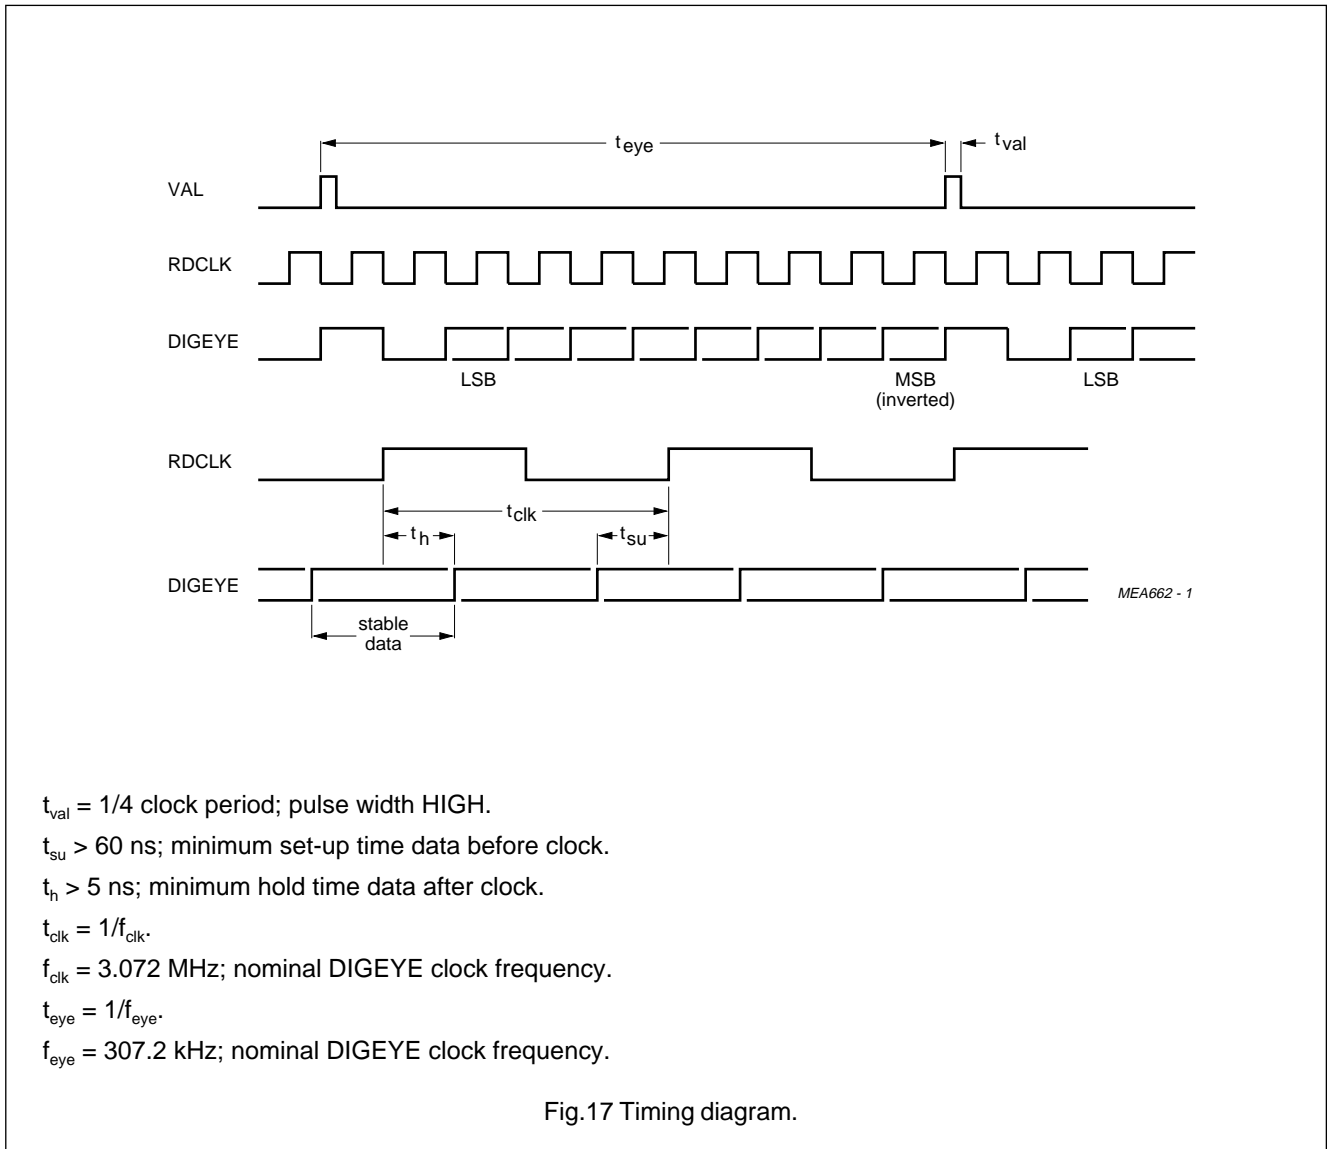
$t_{eye}$

$t_{val}$

VAL

RDCLK

DIGEYE

LSB

MSB (inverted)

LSB

RDCLK

$t_{clk}$

$t_h$

$t_{su}$

DIGEYE

MEA662 - 1

stable data

$t_{val}$ = 1/4 clock period; pulse width HIGH.

$t_{su}$ > 60 ns; minimum set-up time data before clock.

$t_h$ > 5 ns; minimum hold time data after clock.

$t_{clk} = 1/f_{clk}$.

$f_{clk}$ = 3.072 MHz; nominal DIGEYE clock frequency.

$t_{eye} = 1/f_{eye}$.

$f_{eye}$ = 307.2 kHz; nominal DIGEYE clock frequency.

Fig.17 Timing diagram.